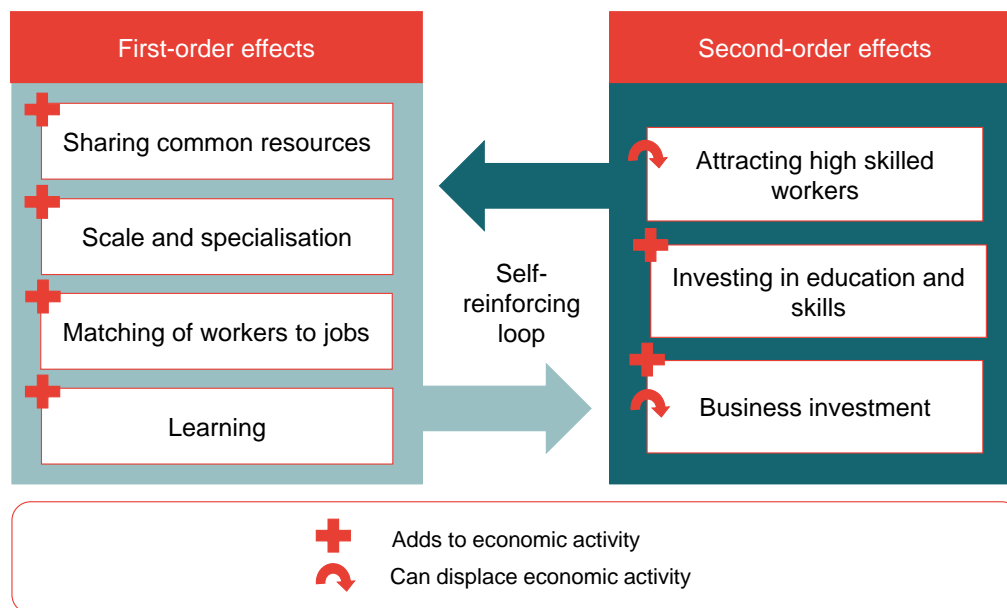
First-order effects

Sharing common resources

Scale and specialisation

Matching of workers to jobs

Learning

Self-reinforcing loop

Second-order effects

Attracting high skilled workers

Investing in education and skills

Business investment

Adds to economic activity

Can displace economic activity